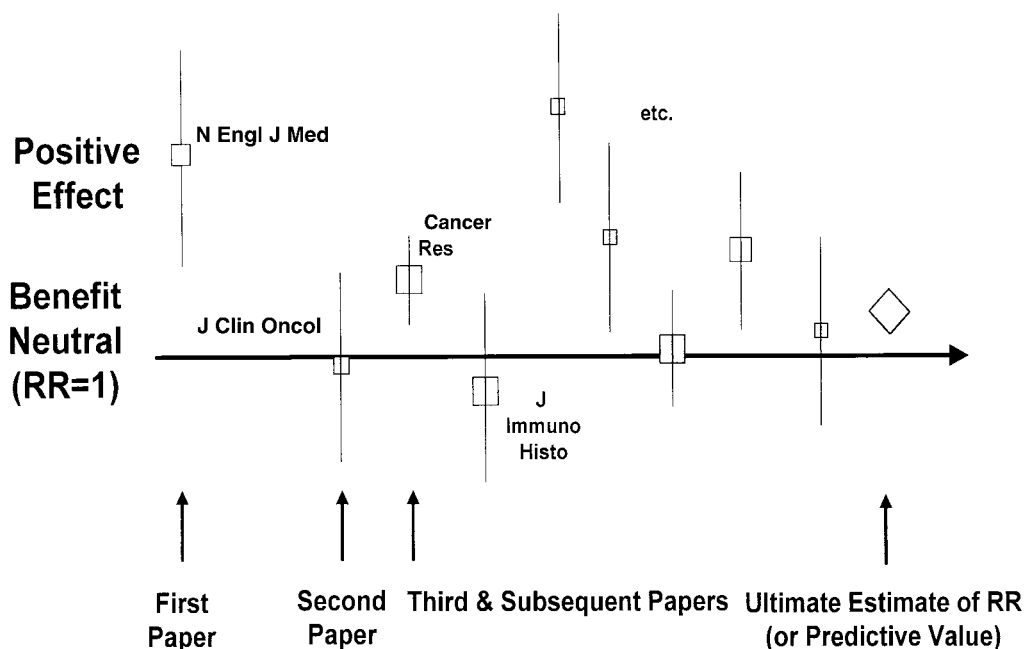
Positive Effect

N Engl J Med

etc.

Cancer Res

Benefit Neutral (RR=1)

J Clin Oncol

J Immuno Histo

First Paper

Second Paper

Third & Subsequent Papers

Ultimate Estimate of RR (or Predictive Value)